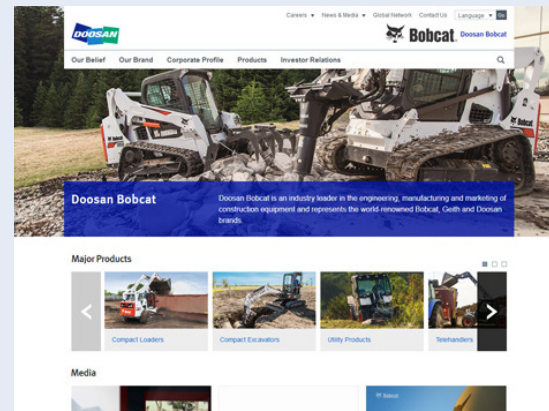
DOOSAN

Careers ▾ News & Media ▾ Global Network Contact Us Language Go

Bobcat. Doosan Bobcat

Our Belief Our Brand Corporate Profile Products Investor Relations

Bobcat Bobcat

Doosan Bobcat

Doosan Bobcat is an industry leader in the engineering, manufacturing and marketing of construction equipment and represents the world-renowned Bobcat, Geith and Doosan brands.

Major Products

Compact Loaders Compact Excavators Utility Products Telehandlers

Media

Bobcat